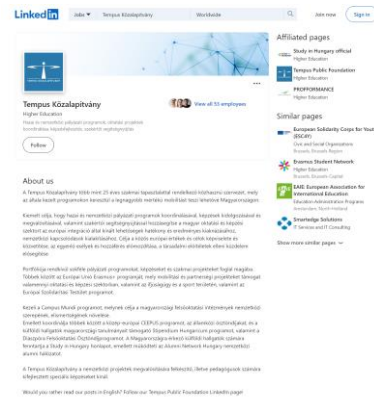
LinkedIn Jobs Tempus Közalapítvány Worldwide Join now Sign in

Tempus Közalapítvány
Higher Education
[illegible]

View all 55 employees

Follow

About us

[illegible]

Affiliated pages

Study in Hungary official
Higher Education

Tempus Public Foundation
Higher Education

PROFFORMANCE
Higher Education

Similar pages

European Solidarity Corps for Youth (ESC4Y)
Civil and Social Organizations
Brussels, Brussels Region

Erasmus Student Network
Higher Education
Brussels, Brussels Region

EAIE European Association for International Education
Education Administration Programs
Amsterdam, North Holland

Smartedge Solutions
IT Services and IT Consulting

Show more similar pages